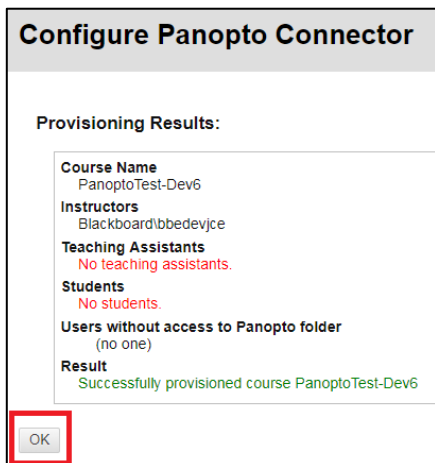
Configure Panopto Connector

Provisioning Results:

Course Name
PanoptoTest-Dev6

Instructors
Blackboard\bbedevjce

Teaching Assistants
No teaching assistants.

Students
No students.

Users without access to Panopto folder
(no one)

Result
Successfully provisioned course PanoptoTest-Dev6

OK